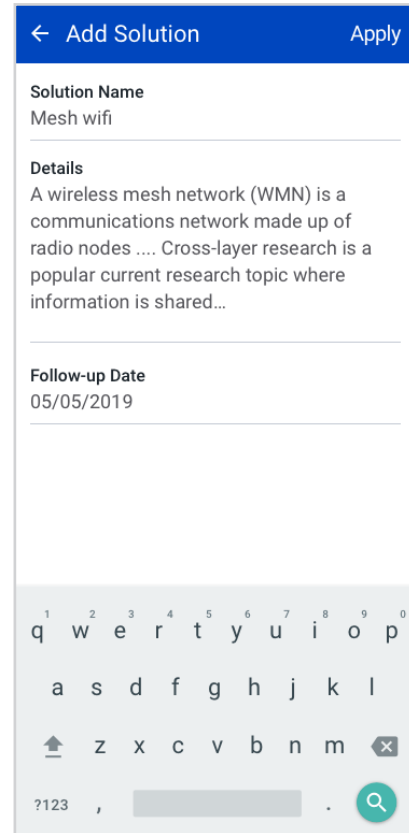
← Add Solution Apply

Solution Name
Mesh wifi

Details
A wireless mesh network (WMN) is a communications network made up of radio nodes .... Cross-layer research is a popular current research topic where information is shared…

Follow-up Date
05/05/2019

1 2 3 4 5 6 7 8 9 0
q w e r t y u i o p
a s d f g h j k l
z x c v b n m
?123 , .